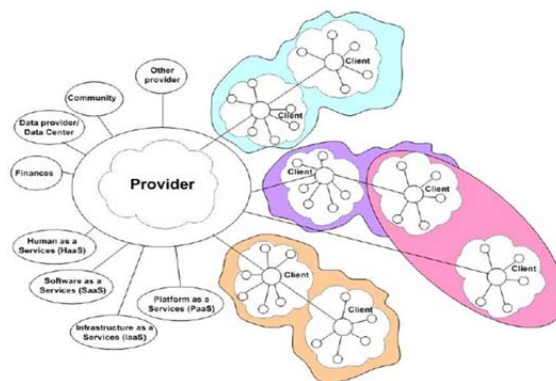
Other provider

Community

Data provider/ Data Center

Finances

Provider

Human as a Services (HaaS)

Software as a Services (SaaS)

Platform as a Services (PaaS)

Infrastructure as a Services (IaaS)

Client

Client

Client

Client

Client

Client

Client